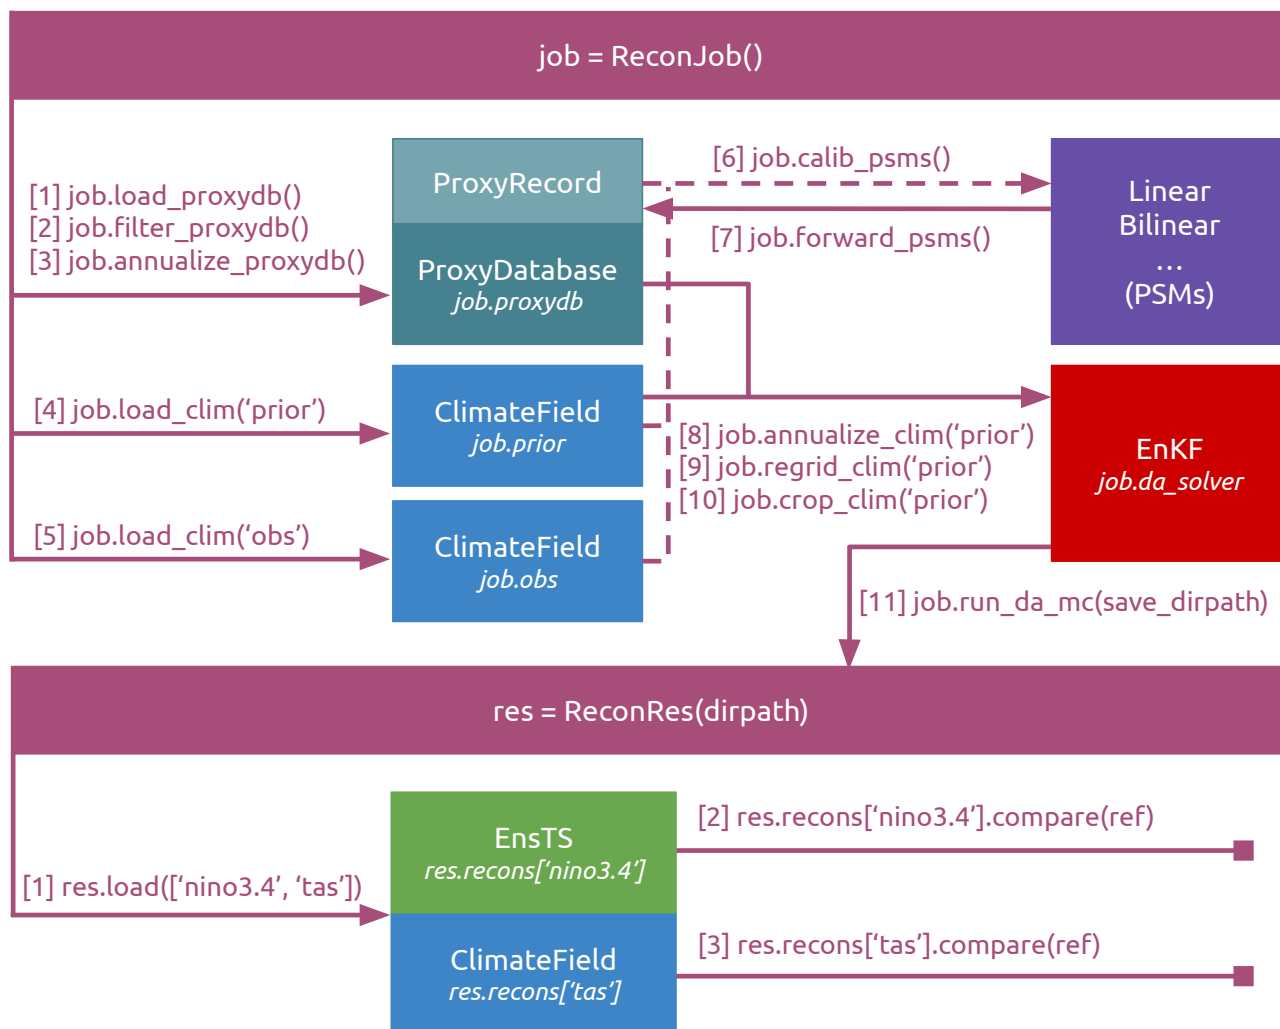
job = ReconJob()

[1] job.load_proxydb()
[2] job.filter_proxydb()
[3] job.annualize_proxydb()

ProxyRecord

ProxyDatabase
job.proxydb

[6] job.calib_psms()

[7] job.forward_psms()

Linear
Bilinear
...
(PSMs)

[4] job.load_clim('prior')

ClimateField
job.prior

[8] job.annualize_clim('prior')
[9] job.regrid_clim('prior')
[10] job.crop_clim('prior')

EnKF
job.da_solver

[5] job.load_clim('obs')

ClimateField
job.obs

[11] job.run_da_mc(save_dirpath)

res = ReconRes(dirpath)

EnsTS
res.recons['nino3.4']

[2] res.recons['nino3.4'].compare(ref)

[1] res.load(['nino3.4', 'tas'])

ClimateField
res.recons['tas']

[3] res.recons['tas'].compare(ref)